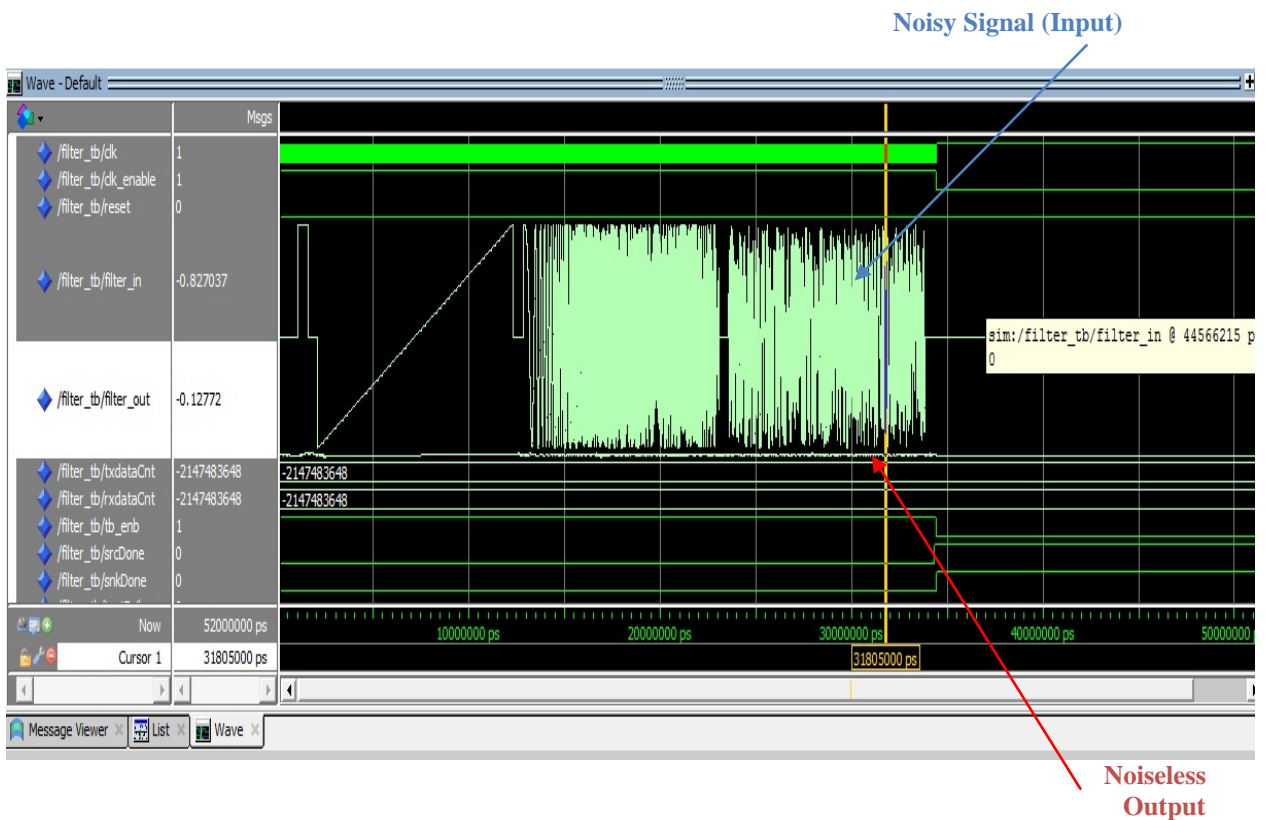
Noisy Signal (Input)

Wave - Default

Msgs

/filter_tb/clk 1
/filter_tb/clk_enable 1
/filter_tb/reset 0
/filter_tb/filter_in -0.827037
/filter_tb/filter_out -0.12772
/filter_tb/txdataCnt -2147483648
/filter_tb/rxdataCnt -2147483648
/filter_tb/tb_enb 1
/filter_tb/srcDone 0
/filter_tb/snkDone 0

sim:/filter_tb/filter_in @ 44566215 p
0

-2147483648
-2147483648

Now 52000000 ps
Cursor 1 31805000 ps

10000000 ps
20000000 ps
30000000 ps
40000000 ps
50000000 ps
31805000 ps

Message Viewer
List
Wave

Noiseless Output